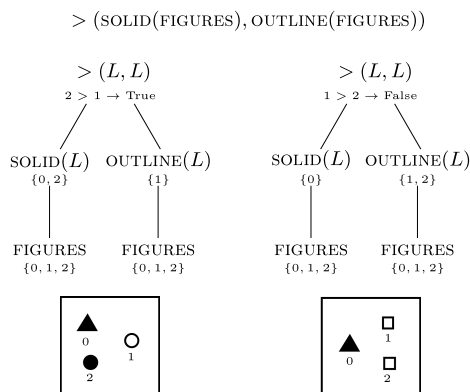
$> (\text{SOLID}(\text{FIGURES}), \text{OUTLINE}(\text{FIGURES}))$

$> (L, L)$
$2 > 1 \rightarrow$ True

SOLID$(L)$
$\{0, 2\}$

OUTLINE$(L)$
$\{1\}$

FIGURES
$\{0, 1, 2\}$

FIGURES
$\{0, 1, 2\}$

0
1
2

$> (L, L)$
$1 > 2 \rightarrow$ False

SOLID$(L)$
$\{0\}$

OUTLINE$(L)$
$\{1, 2\}$

FIGURES
$\{0, 1, 2\}$

FIGURES
$\{0, 1, 2\}$

1
0
2